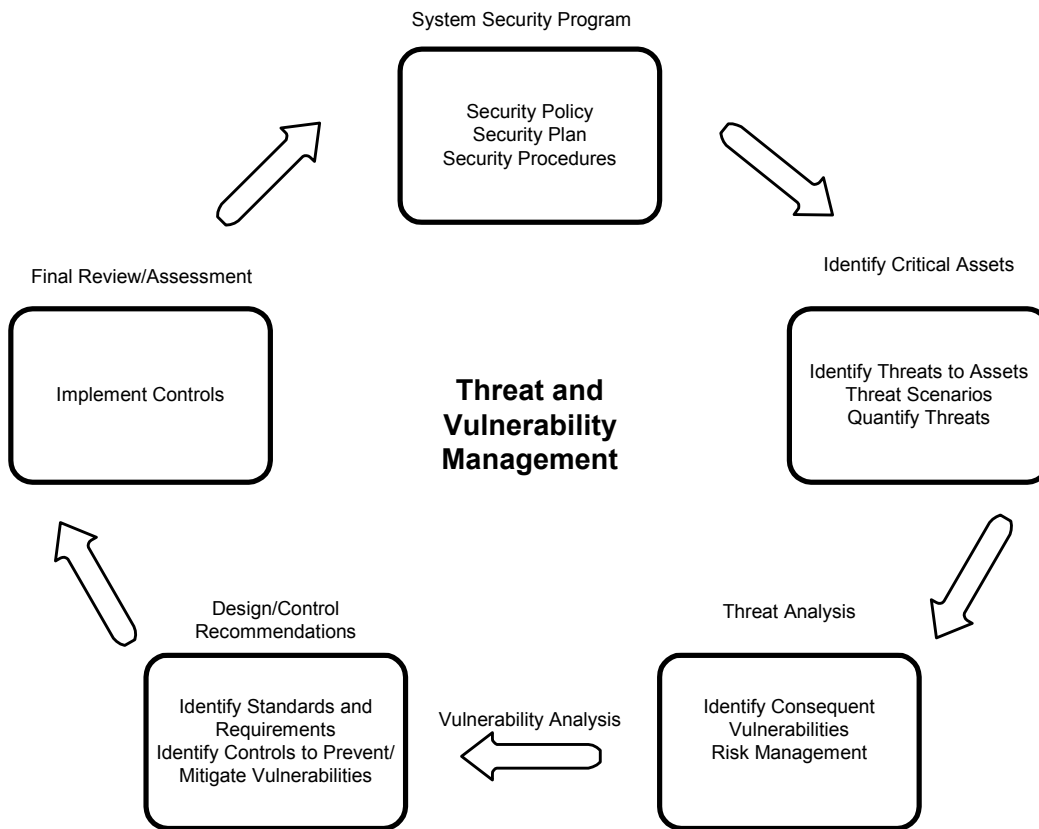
System Security Program

Security Policy
Security Plan
Security Procedures

Identify Critical Assets

Identify Threats to Assets
Threat Scenarios
Quantify Threats

Threat Analysis

Identify Consequent Vulnerabilities
Risk Management

Vulnerability Analysis

Design/Control Recommendations

Identify Standards and Requirements
Identify Controls to Prevent/ Mitigate Vulnerabilities

Final Review/Assessment

Implement Controls

Threat and Vulnerability Management